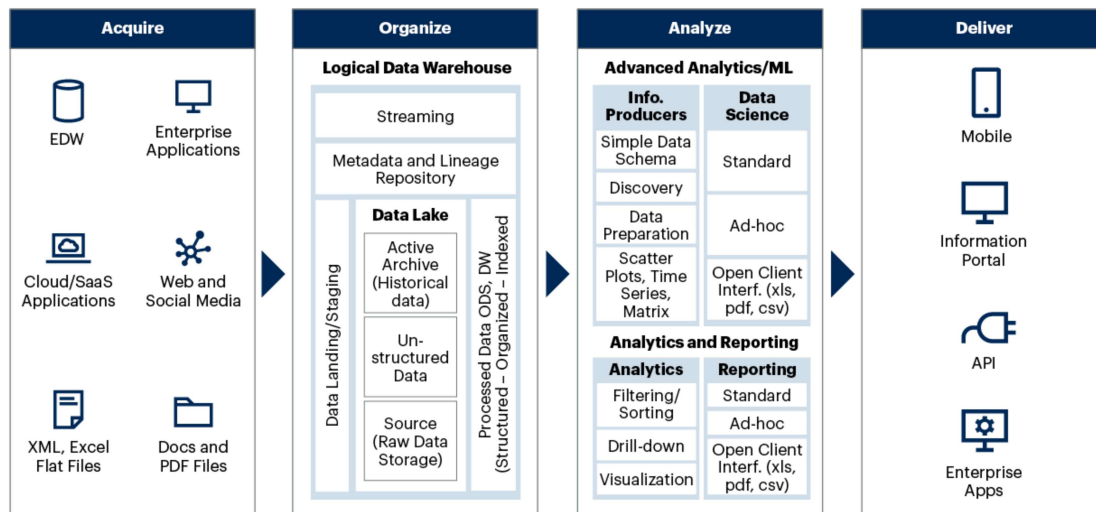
Acquire

EDW

Enterprise Applications

Cloud/SaaS Applications

Web and Social Media

XML, Excel Flat Files

Docs and PDF Files

Organize

Logical Data Warehouse

Streaming

Metadata and Lineage Repository

Data Landing/Staging

Data Lake

Active Archive (Historical data)

Unstructured Data

Source (Raw Data Storage)

Processed Data ODS, DW (Structured – Organized – Indexed)

Analyze

Advanced Analytics/ML

Info. Producers

Simple Data Schema

Discovery

Data Preparation

Scatter Plots, Time Series, Matrix

Data Science

Standard

Ad-hoc

Open Client Interf. (xls, pdf, csv)

Analytics and Reporting

Analytics

Filtering/ Sorting

Drill-down

Visualization

Reporting

Standard

Ad-hoc

Open Client Interf. (xls, pdf, csv)

Deliver

Mobile

Information Portal

API

Enterprise Apps